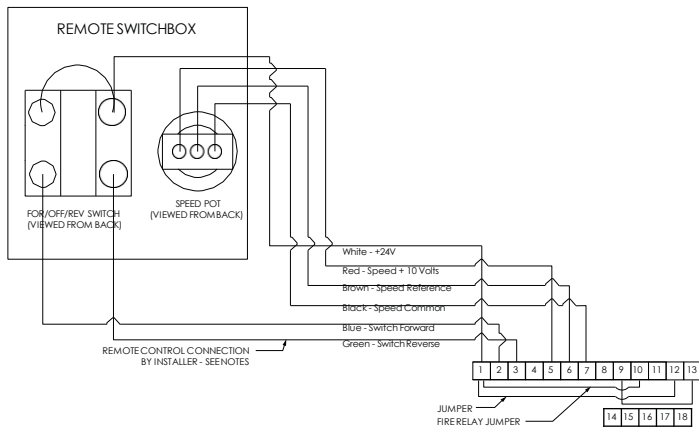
REMOTE SWITCHBOX

FOR/OFF/REV SWITCH (VIEWED FROM BACK)

SPEED POT (VIEWED FROM BACK)

White - +24V

Red - Speed + 10 Volts

Brown - Speed Reference

Black - Speed Common

Blue - Switch Forward

Green - Switch Reverse

REMOTE CONTROL CONNECTION BY INSTALLER - SEE NOTES

1 2 3 4 5 6 7 8 9 10 11 12 13

14 15 16 17 18

JUMPER

FIRE RELAY JUMPER